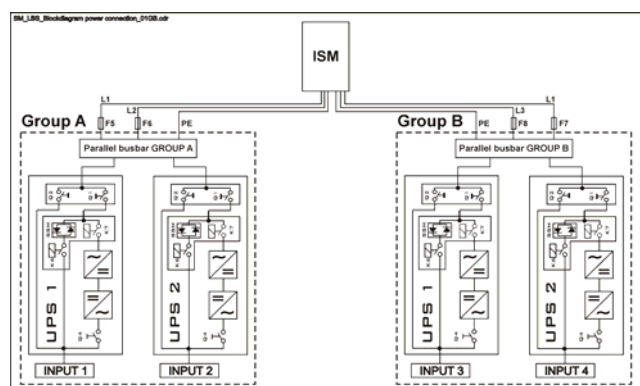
SM_LSS_Blockdiagram power connection_01GB.cdr

ISM

L1
L2
F5
F6
PE

Group A

Parallel busbar GROUP A

UPS 1
UPS 2

INPUT 1
INPUT 2

Group B

PE
L3
L1
F8
F7

Parallel busbar GROUP B

UPS 1
UPS 2

INPUT 3
INPUT 4